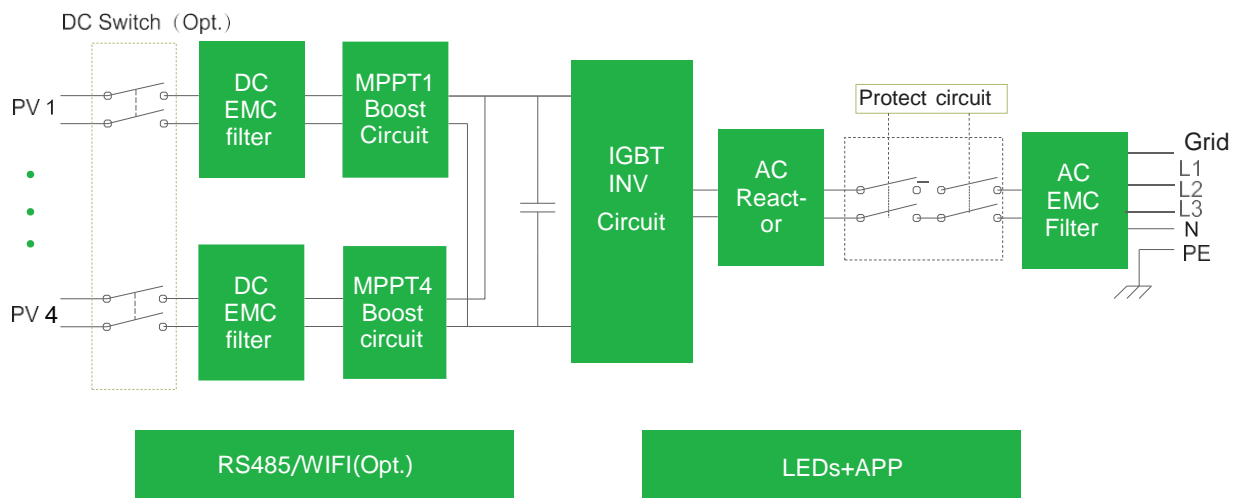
DC Switch（Opt.）

PV 1

PV 4

DC EMC filter

MPPT1 Boost Circuit

DC EMC filter

MPPT4 Boost circuit

IGBT INV Circuit

AC React-or

Protect circuit

AC EMC Filter

Grid

L1

L2

L3

N

PE

RS485/WIFI(Opt.)

LEDs+APP